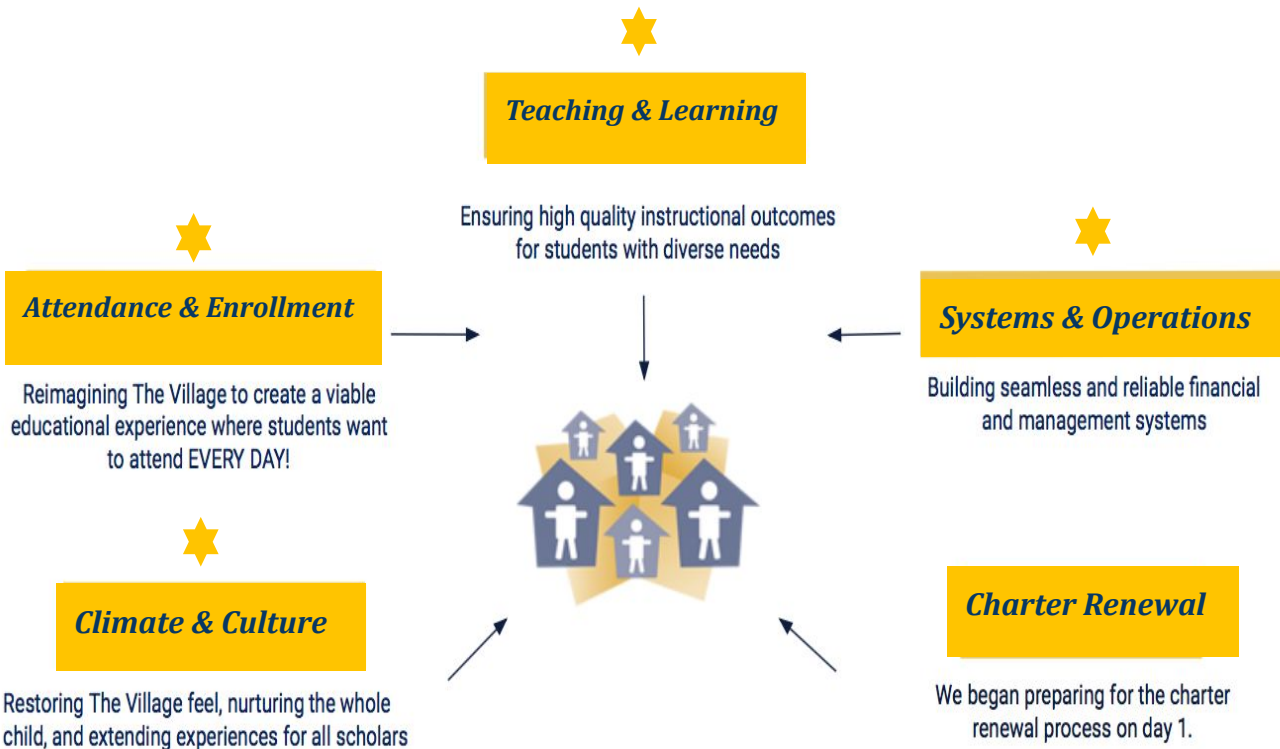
Teaching & Learning

Ensuring high quality instructional outcomes for students with diverse needs

Attendance & Enrollment

Reimagining The Village to create a viable educational experience where students want to attend EVERY DAY!

Systems & Operations

Building seamless and reliable financial and management systems

Climate & Culture

Restoring The Village feel, nurturing the whole child, and extending experiences for all scholars

Charter Renewal

We began preparing for the charter renewal process on day 1.